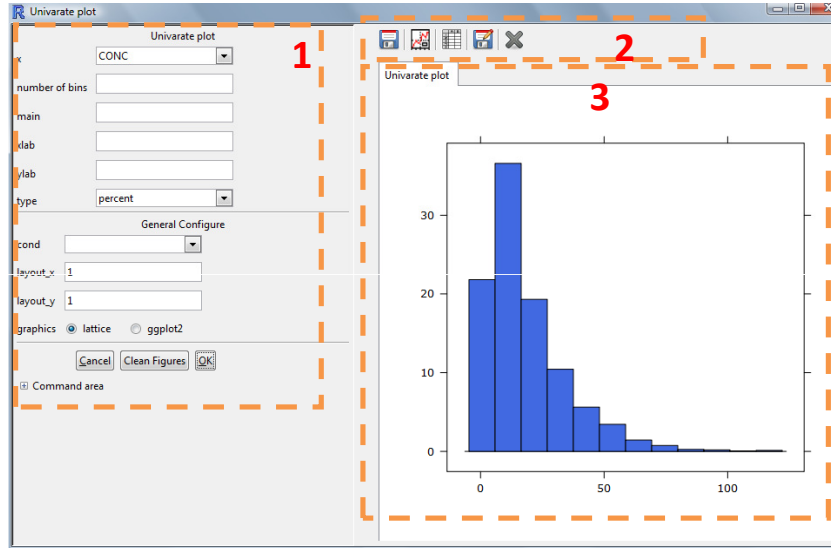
Univarate plot

Univarate plot
x CONC
number of bins
main
xlab
ylab
type percent
General Configure
cond
layout_x 1
layout_y 1
graphics lattice ggplot2
Cancel Clean Figures OK
Command area

1
2
3

Univarate plot

30
20
10
0
0 50 100